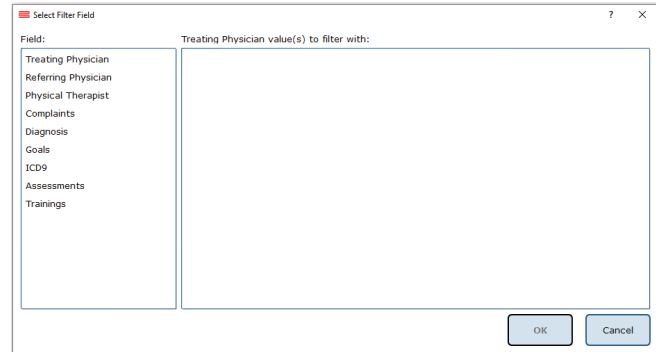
Select Filter Field

?

X

Field:

Treating Physician value(s) to filter with:

Treating Physician
Referring Physician
Physical Therapist
Complaints
Diagnosis
Goals
ICD9
Assessments
Trainings

OK

Cancel